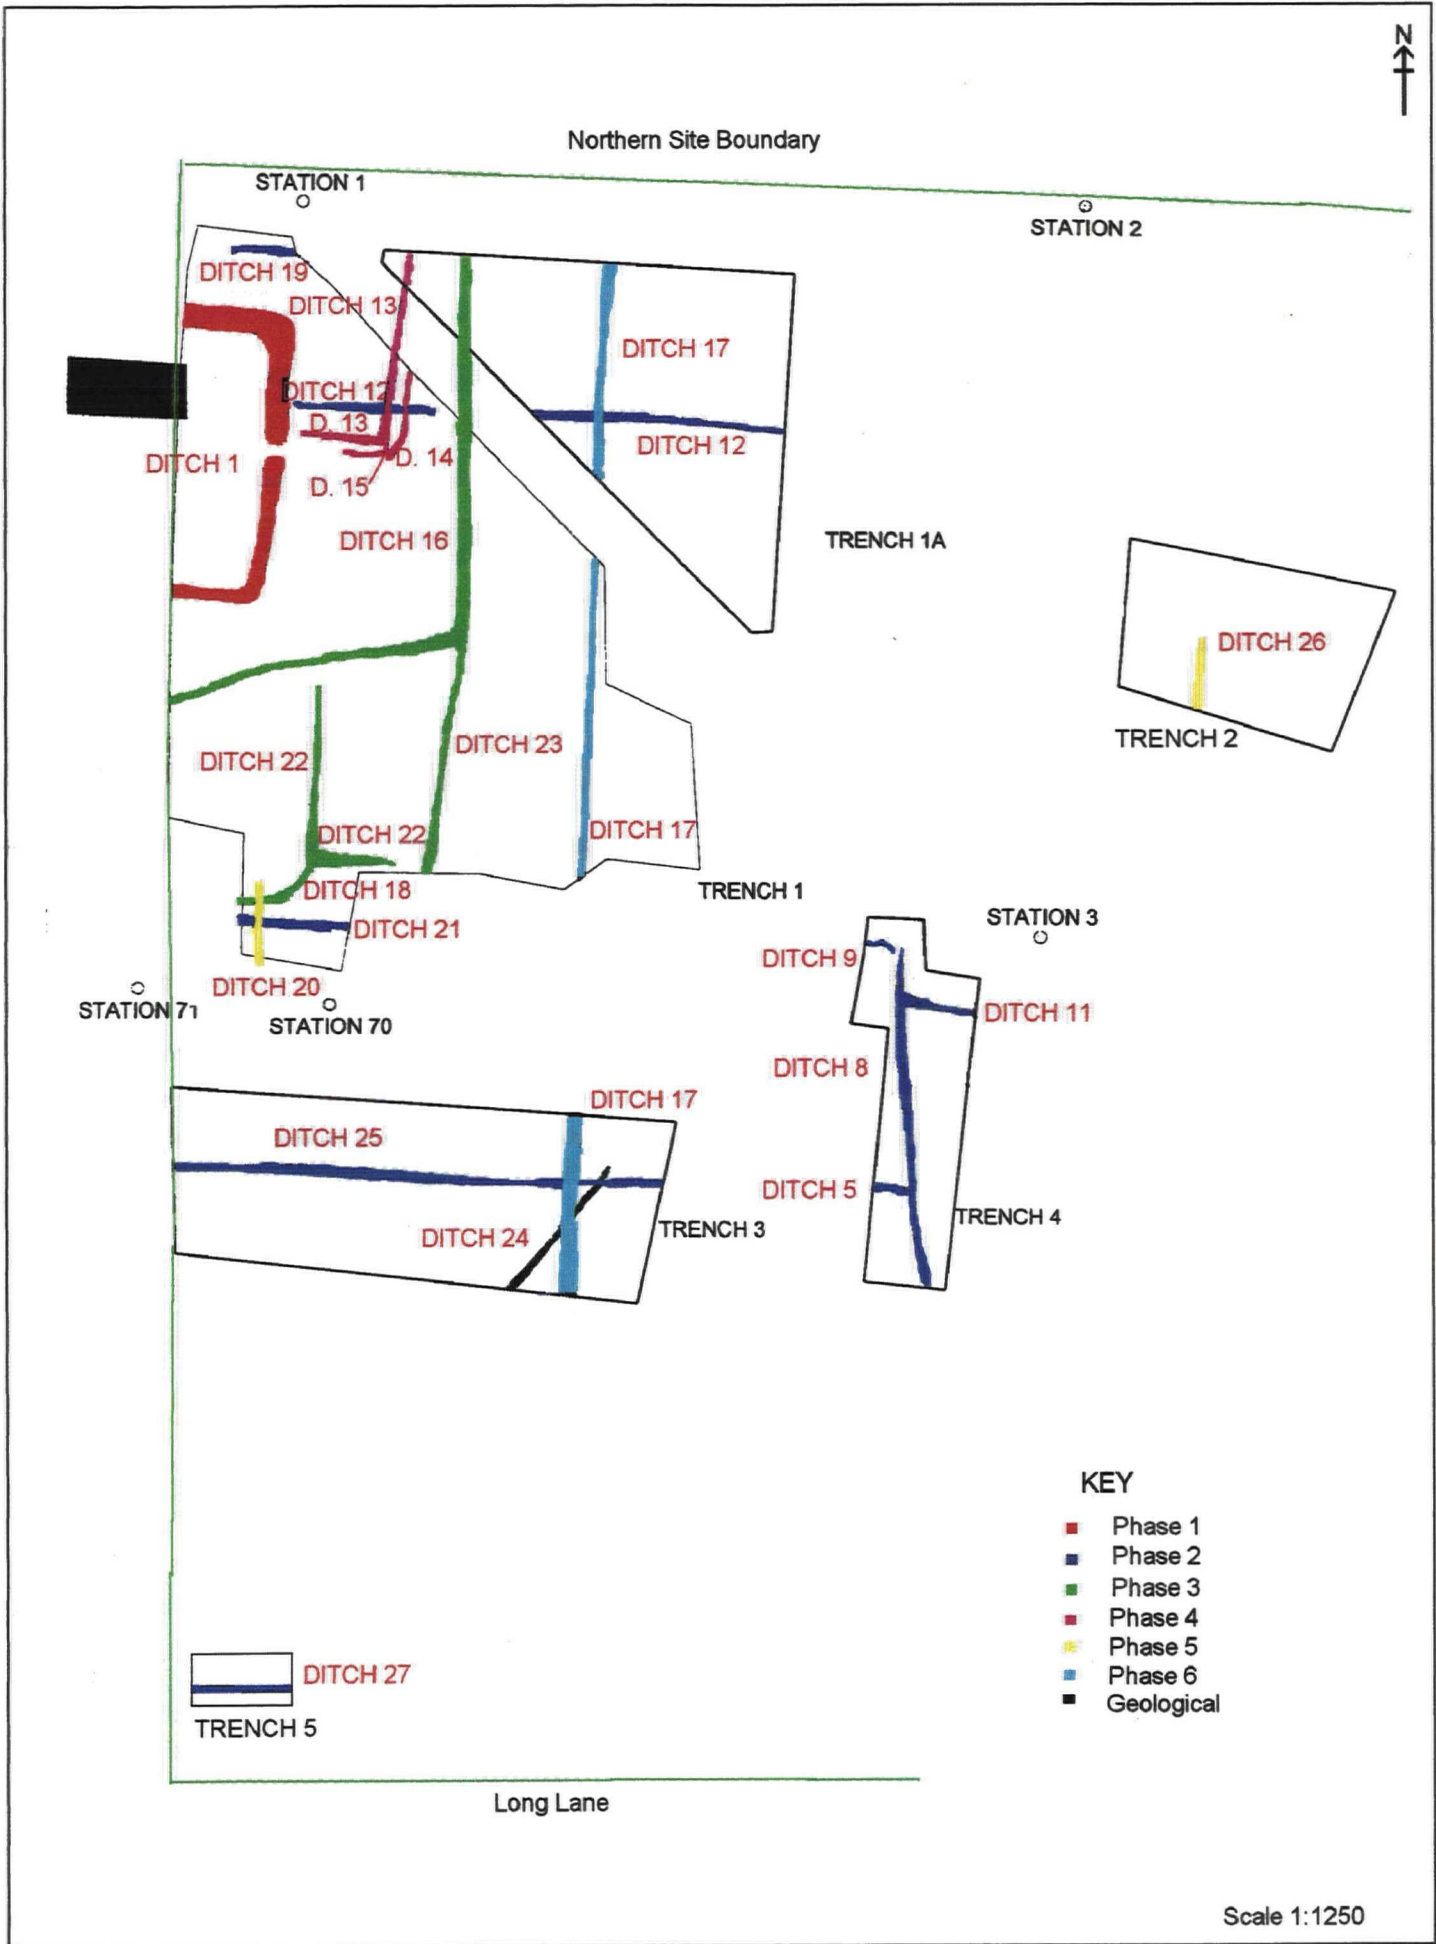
N

Northern Site Boundary

STATION 1
STATION 2

DITCH 19
DITCH 13
DITCH 17
DITCH 12
D. 13
DITCH 12
DITCH 1
D. 14
D. 15
DITCH 16
TRENCH 1A
DITCH 26
TRENCH 2
DITCH 22
DITCH 23
DITCH 22
DITCH 17
DITCH 18
TRENCH 1
DITCH 21
STATION 3
DITCH 9
DITCH 20
STATION 71
STATION 70
DITCH 11
DITCH 8
DITCH 17
DITCH 25
DITCH 5
TRENCH 4
TRENCH 3
DITCH 24

KEY
Phase 1
Phase 2
Phase 3
Phase 4
Phase 5
Phase 6
Geological

DITCH 27
TRENCH 5

Long Lane

Scale 1:1250